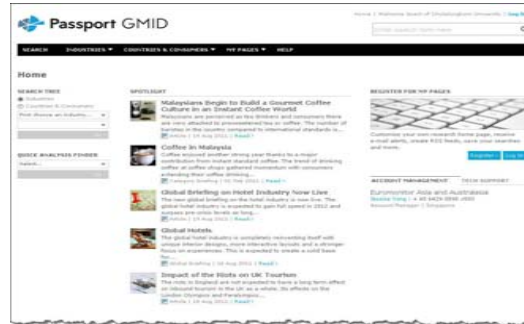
Passport GMID

Home | Malaysia Board of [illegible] University | Log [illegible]

Enter search term here

SEARCH INDUSTRIES ▼ COUNTRIES & CONSUMERS ▼ MY PAGES ▼ HELP

Home

SEARCH TREE
Industries
Countries & Consumers
Find Browse an industry...

QUICK ANALYSIS FINDER
Select...

SPOTLIGHT

Malaysians Begin to Build a Gourmet Coffee Culture in an Instant Coffee World
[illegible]
Article | 15 Aug 2012 | Read ›

Coffee in Malaysia
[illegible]
Category Briefing | 01 Feb 2012 | Read ›

Global Briefing on Hotel Industry Now Live
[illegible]
Article | 15 Aug 2012 | Read ›

Global Hotels
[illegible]
Global Briefing | 16 Aug 2012 | Read ›

Impact of the Riots on UK Tourism
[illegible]
Article | 15 Aug 2012 | Read ›

REGISTER FOR MY PAGES
Customise your own research home page, receive e-mail alerts, create RSS feeds, save your searches and more.
Register › Log In ›

ACCOUNT MANAGEMENT TECH SUPPORT
Euromonitor Asia and Australasia
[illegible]
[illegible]
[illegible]